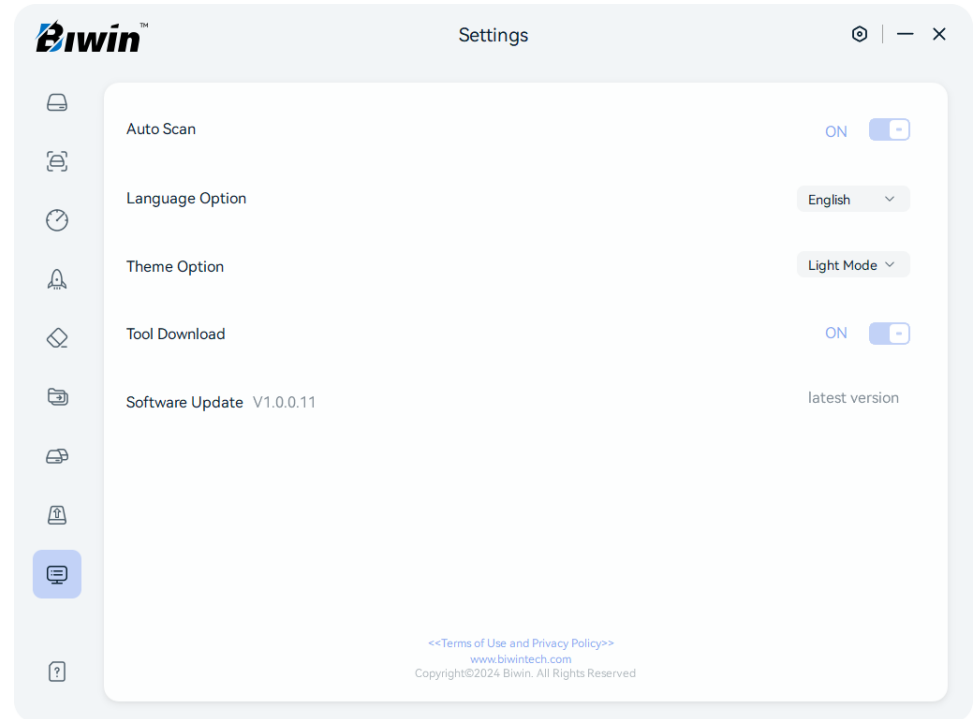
Biwin™

Settings

Auto Scan ON

Language Option English

Theme Option Light Mode

Tool Download ON

Software Update V1.0.0.11 latest version

<<Terms of Use and Privacy Policy>>
www.biwintech.com
Copyright©2024 Biwin. All Rights Reserved